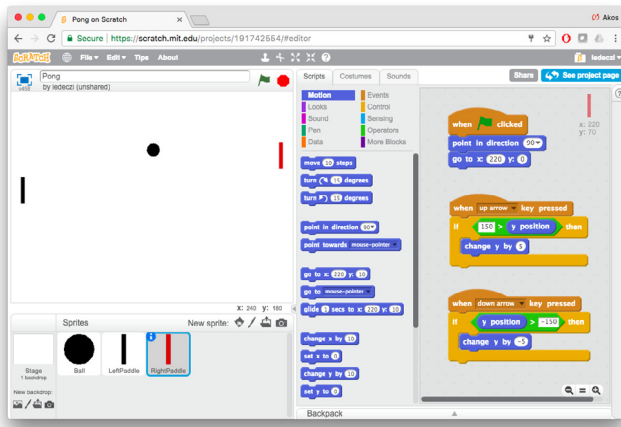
Pong on Scratch
Akos
Secure | https://scratch.mit.edu/projects/191742564/#editor
SCRATCH File Edit Tips About
ledeczi
Pong
by ledeczi (unshared)
v456
Share
See project page
Scripts Costumes Sounds
Motion
Looks
Sound
Pen
Data
Events
Control
Sensing
Operators
More Blocks
move 10 steps
turn 15 degrees
turn 15 degrees
point in direction 90
point towards mouse-pointer
go to x: 220 y: 10
go to mouse-pointer
glide 1 secs to x: 220 y: 10
change x by 10
set x to 0
change y by 10
set y to 0
x: 220
y: 70
when clicked
point in direction 90
go to x: 220 y: 0
when up arrow key pressed
if 150 > y position then
change y by 5
when down arrow key pressed
if y position > -150 then
change y by -5
x: 240 y: 160
Sprites
New sprite:
Stage
1 backdrop
New backdrop:
Ball
LeftPaddle
RightPaddle
Backpack